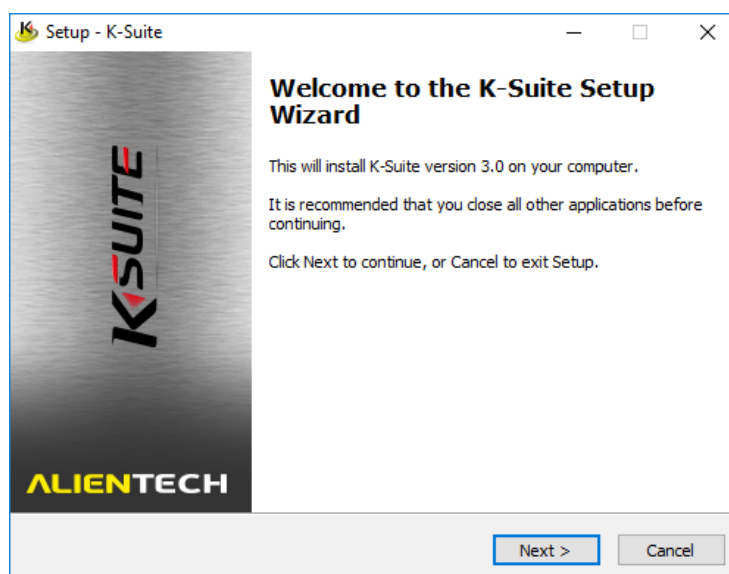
Setup - K-Suite

K-SUITE

ALIENTECH

Welcome to the K-Suite Setup Wizard

This will install K-Suite version 3.0 on your computer.

It is recommended that you close all other applications before continuing.

Click Next to continue, or Cancel to exit Setup.

Next >

Cancel